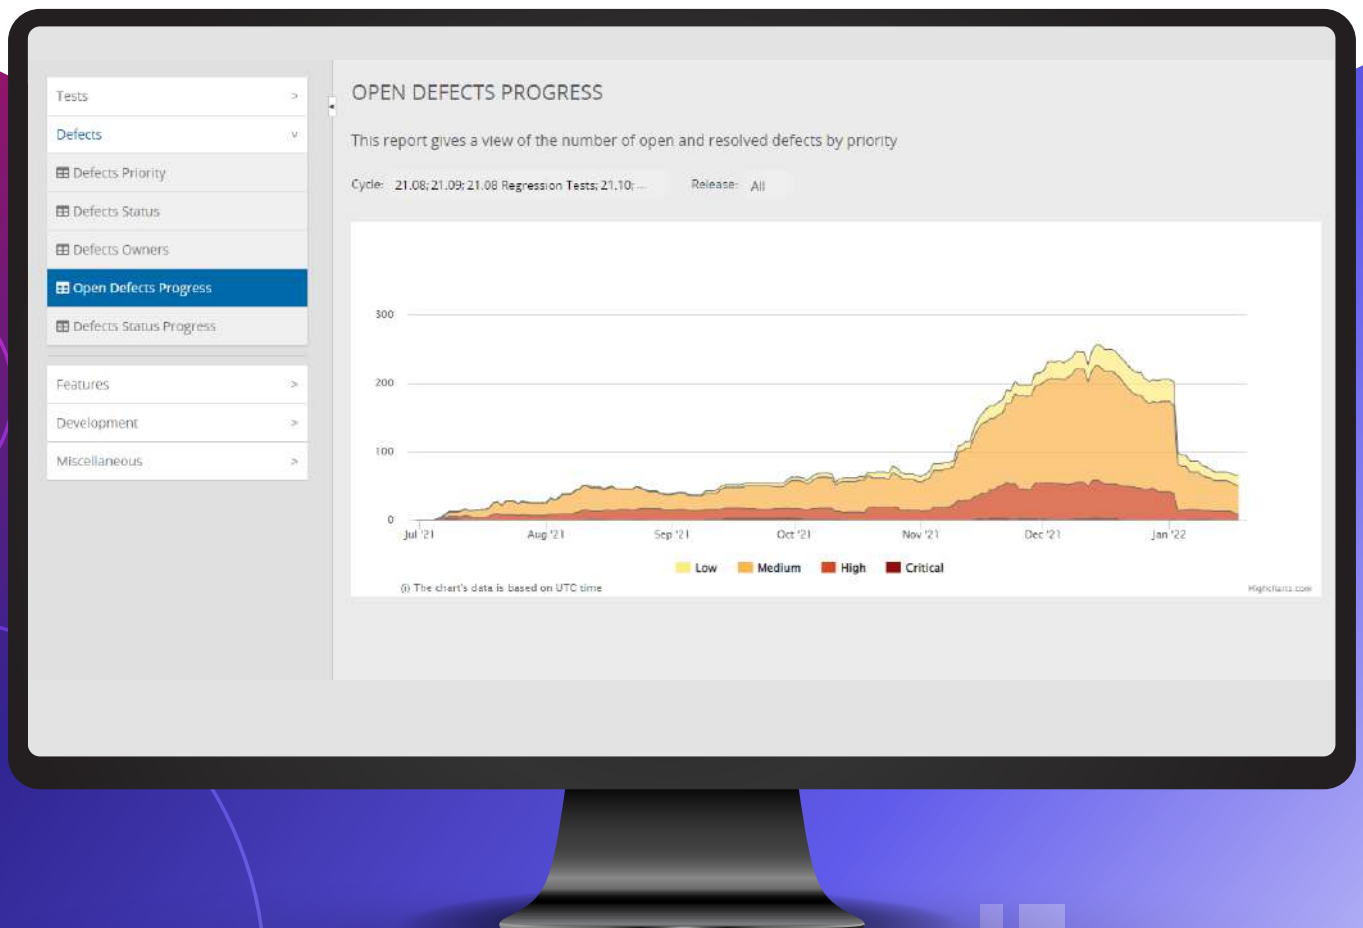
Tests >
Defects v
Defects Priority
Defects Status
Defects Owners
Open Defects Progress
Defects Status Progress

Features >
Development >
Miscellaneous >

OPEN DEFECTS PROGRESS

This report gives a view of the number of open and resolved defects by priority

Cycle: 21.08; 21.09; 21.08 Regression Tests; 21.10; ...
Release: All

300
200
100
0

Jul '21
Aug '21
Sep '21
Oct '21
Nov '21
Dec '21
Jan '22

Low
Medium
High
Critical

(i) The chart's data is based on UTC time

Highcharts.com